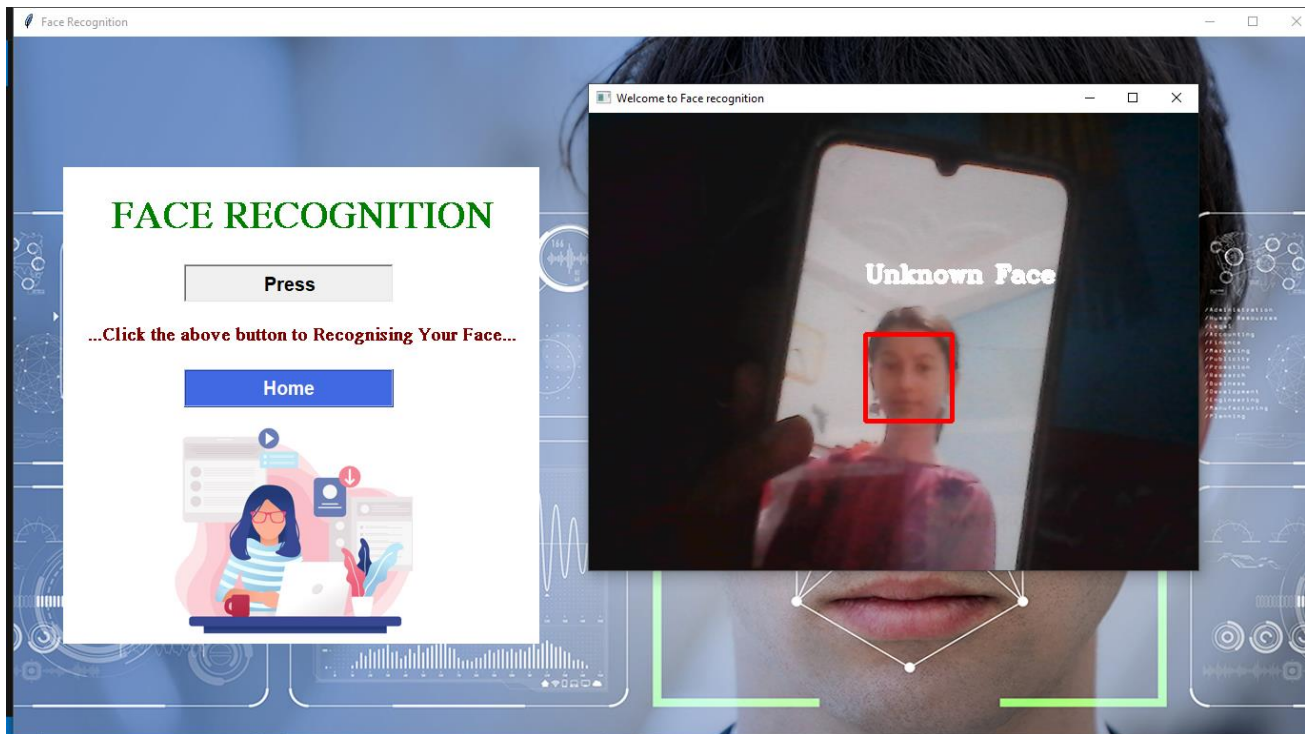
Face Recognition

Welcome to Face recognition

FACE RECOGNITION

Press

...Click the above button to Recognising Your Face...

Home

Unknown Face

/Administration
/Human Resources
/Legal
/Accounting
/Finance
/Marketing
/Publicity
/Promotion
/Research
/Business
/Development
/Engineering
/Manufacturing
/Planning